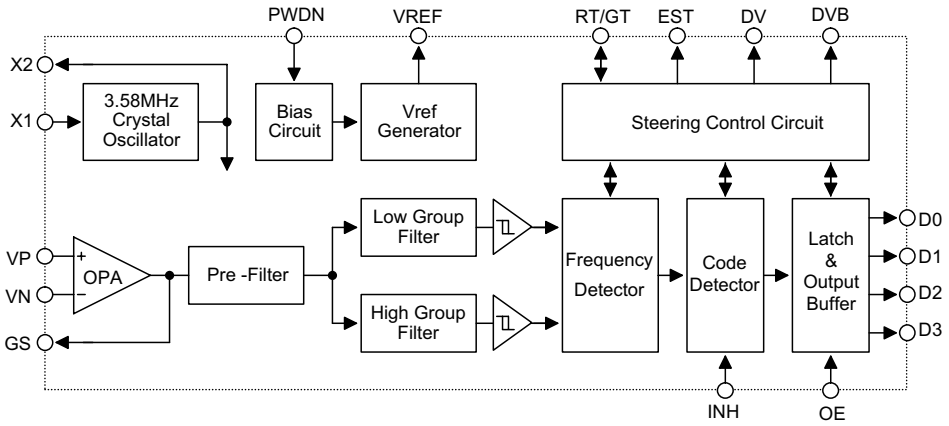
PWDN
VREF
RT/GT
EST
DV
DVB
X2
X1
3.58MHz Crystal Oscillator
Bias Circuit
Vref Generator
Steering Control Circuit
VP
VN
+
−
OPA
GS
Pre -Filter
Low Group Filter
High Group Filter
Frequency Detector
Code Detector
Latch & Output Buffer
D0
D1
D2
D3
INH
OE